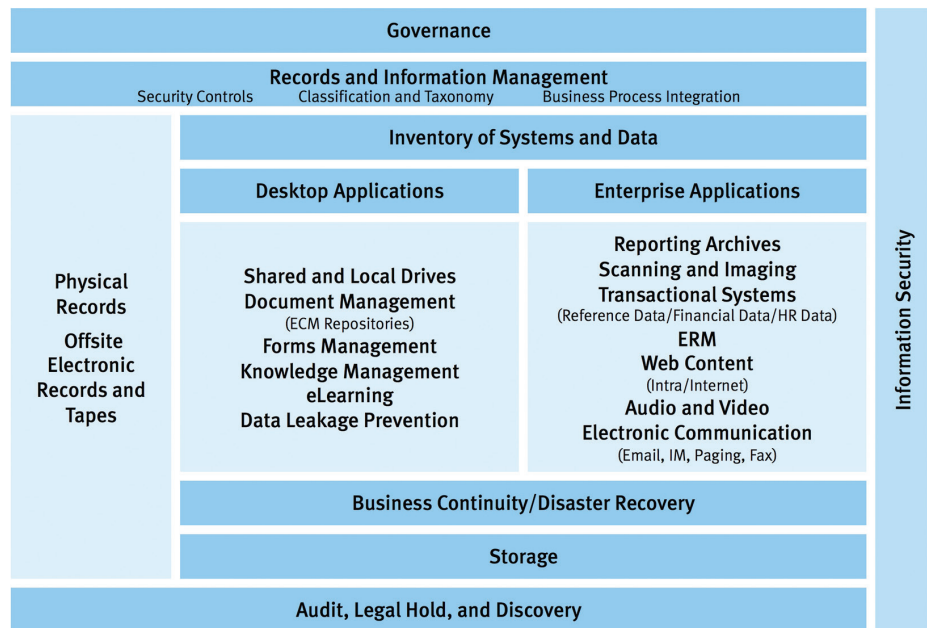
Governance

Records and Information Management
Security Controls Classification and Taxonomy Business Process Integration

Physical Records

Offsite Electronic Records and Tapes

Inventory of Systems and Data

Desktop Applications

Shared and Local Drives
Document Management
(ECM Repositories)
Forms Management
Knowledge Management
eLearning
Data Leakage Prevention

Enterprise Applications

Reporting Archives
Scanning and Imaging
Transactional Systems
(Reference Data/Financial Data/HR Data)
ERM
Web Content
(Intra/Internet)
Audio and Video
Electronic Communication
(Email, IM, Paging, Fax)

Business Continuity/Disaster Recovery

Storage

Audit, Legal Hold, and Discovery

Information Security